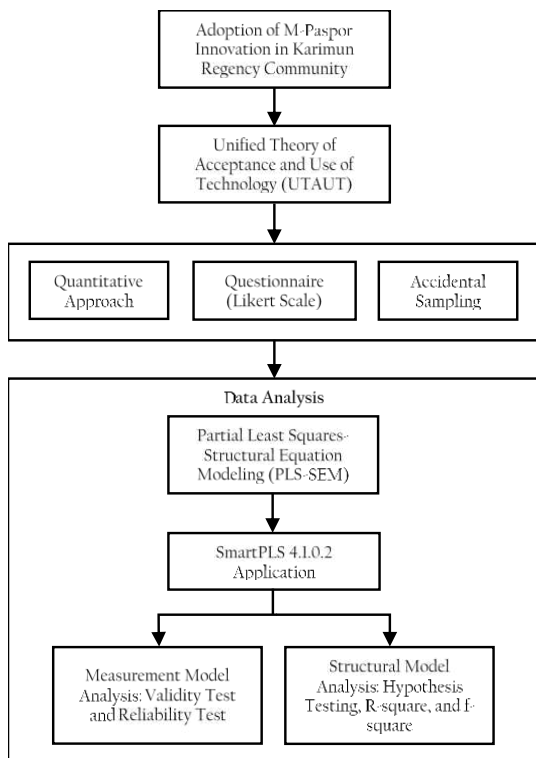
Adoption of M-Paspor Innovation in Karimun Regency Community

Unified Theory of Acceptance and Use of Technology (UTAUT)

Quantitative Approach

Questionnaire (Likert Scale)

Accidental Sampling

Data Analysis

Partial Least Squares-Structural Equation Modeling (PLS-SEM)

SmartPLS 4.1.0.2 Application

Measurement Model Analysis: Validity Test and Reliability Test

Structural Model Analysis: Hypothesis Testing, R-square, and f-square